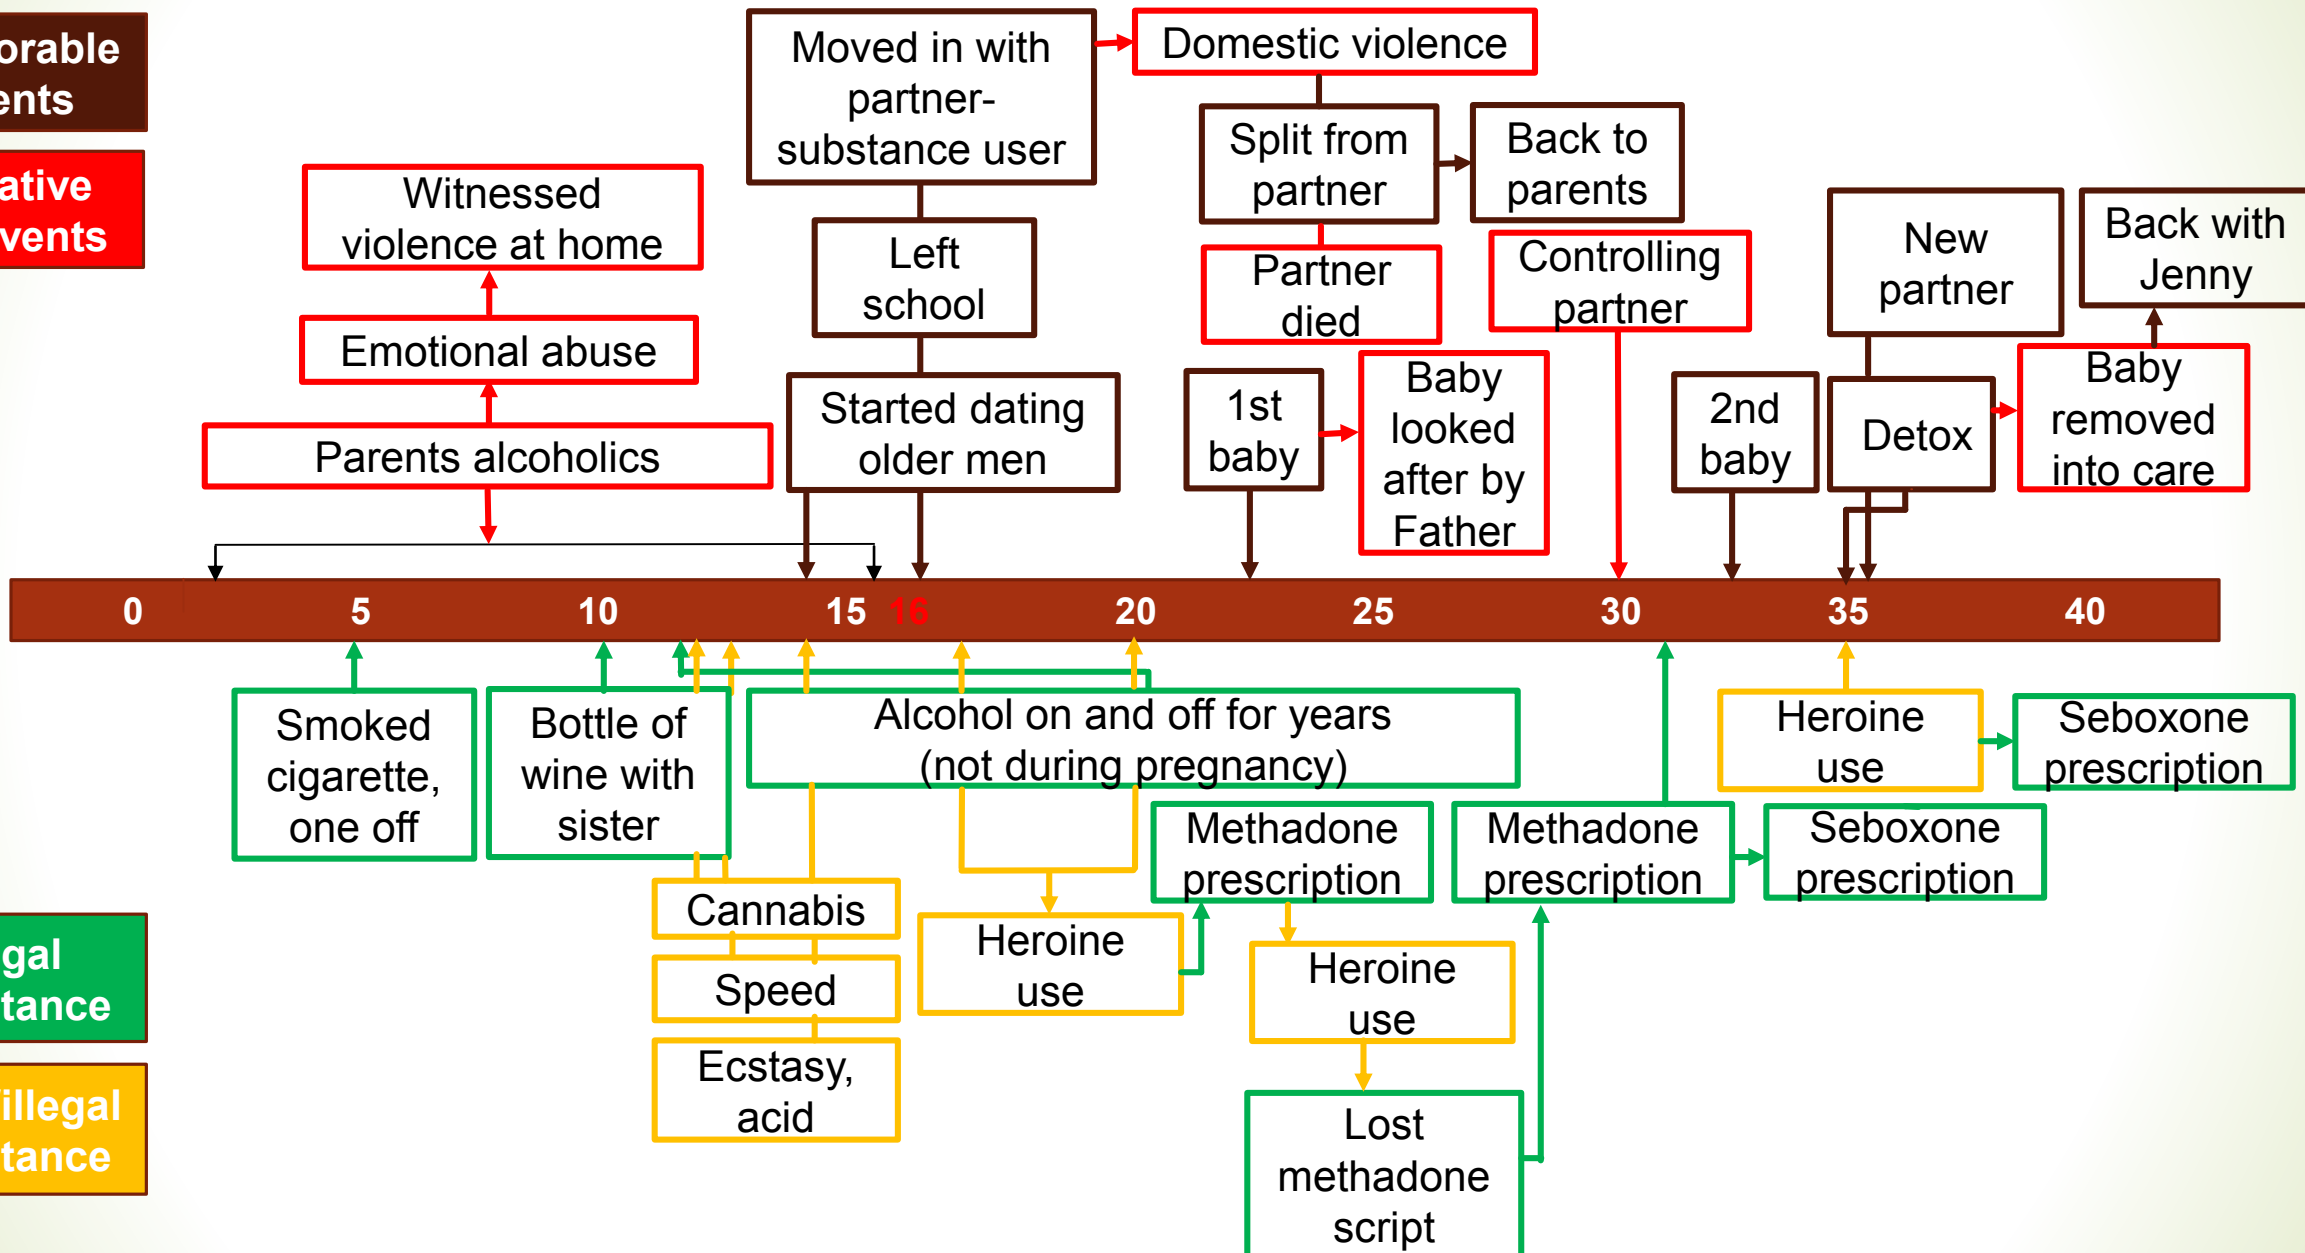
orable
ents

ative
vents

gal
tance

illegal
tance

Witnessed violence at home

Emotional abuse

Parents alcoholics

Moved in with partner-substance user

Left school

Started dating older men

Domestic violence

Split from partner

Back to parents

Partner died

Controlling partner

1st baby

Baby looked after by Father

2nd baby

New partner

Back with Jenny

Detox

Baby removed into care

0 5 10 15 16 20 25 30 35 40

Smoked cigarette, one off

Bottle of wine with sister

Alcohol on and off for years (not during pregnancy)

Heroine use

Seboxone prescription

Methadone prescription

Methadone prescription

Seboxone prescription

Cannabis

Speed

Ecstasy, acid

Heroine use

Heroine use

Lost methadone script